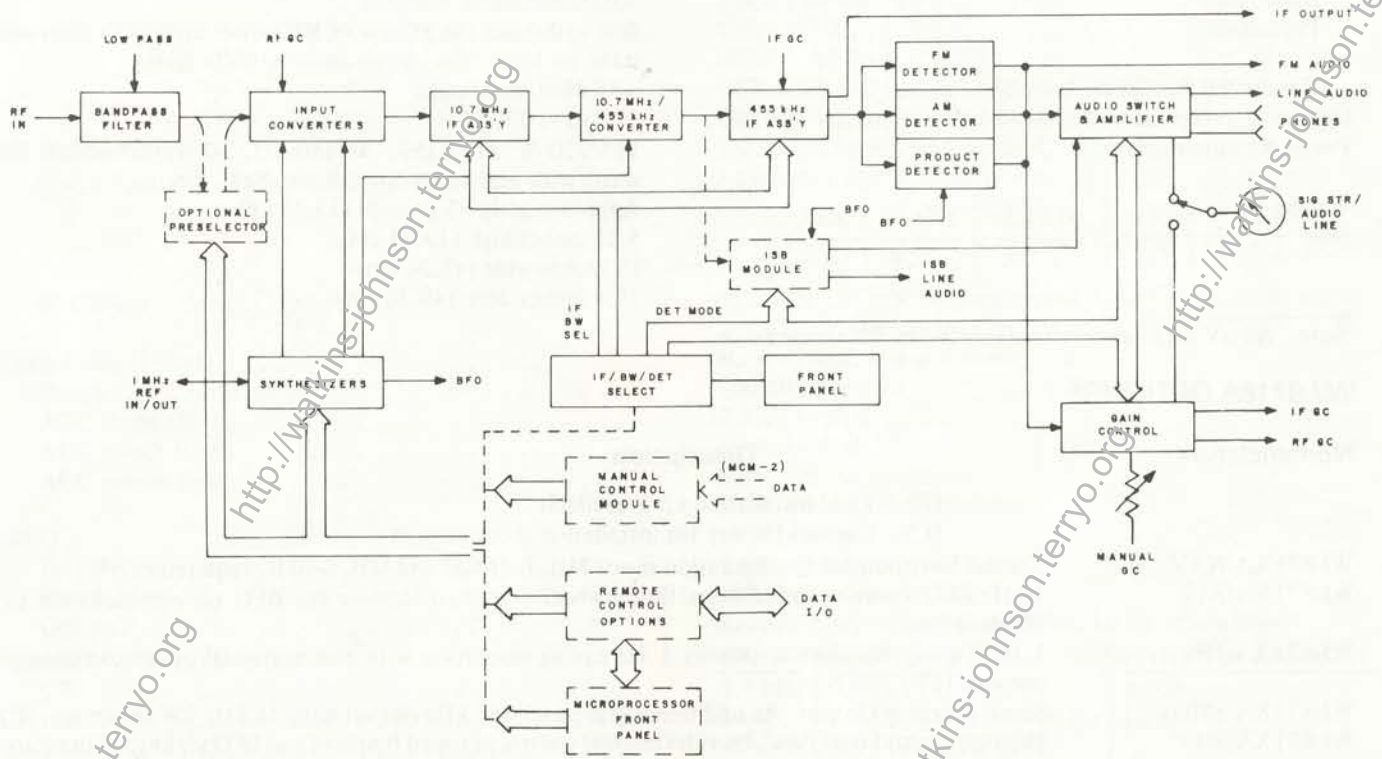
IF OUTPUT
LOW PASS
RF GC
IF GC
RF IN
BANDPASS FILTER
INPUT CONVERTERS
10.7 MHz IF ASS'Y
10.7 MHz / 455 kHz CONVERTER
455 kHz IF ASS'Y
FM DETECTOR
AM DETECTOR
PRODUCT DETECTOR
FM AUDIO
LINE AUDIO
PHONES
AUDIO SWITCH & AMPLIFIER
OPTIONAL PRESELECTOR
BFO
BFO
SIG STR/ AUDIO LINE
ISB MODULE
ISB LINE AUDIO
IF BW SEL
DET MODE
1 MHz REF IN/OUT
SYNTHESIZERS
BFO
IF/BW/DET SELECT
FRONT PANEL
GAIN CONTROL
IF GC
RF GC
MANUAL CONTROL MODULE
(MCM-2)
DATA
MANUAL GC
REMOTE CONTROL OPTIONS
DATA I/O
MICROPROCESSOR FRONT PANEL
http://watkins-johnson.terryo.org
http://watkins-johnson.terryo.org
http://watkins-johnson.terryo.org